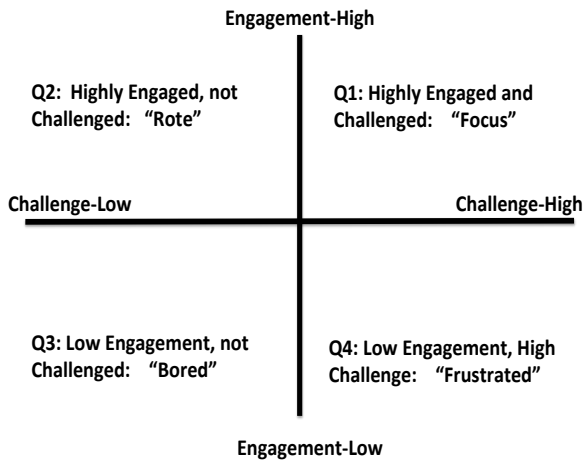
Engagement-High

Q2: Highly Engaged, not Challenged: "Rote"

Q1: Highly Engaged and Challenged: "Focus"

Challenge-Low

Challenge-High

Q3: Low Engagement, not Challenged: "Bored"

Q4: Low Engagement, High Challenge: "Frustrated"

Engagement-Low